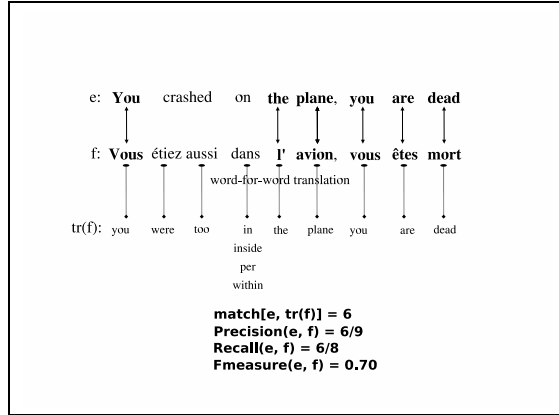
e: You crashed on the plane, you are dead

f: Vous étiez aussi dans l' avion, vous êtes mort

word-for-word translation

tr(f): you were too in inside per within the plane you are dead

match[e, tr(f)] = 6
Precision(e, f) = 6/9
Recall(e, f) = 6/8
Fmeasure(e, f) = 0.70